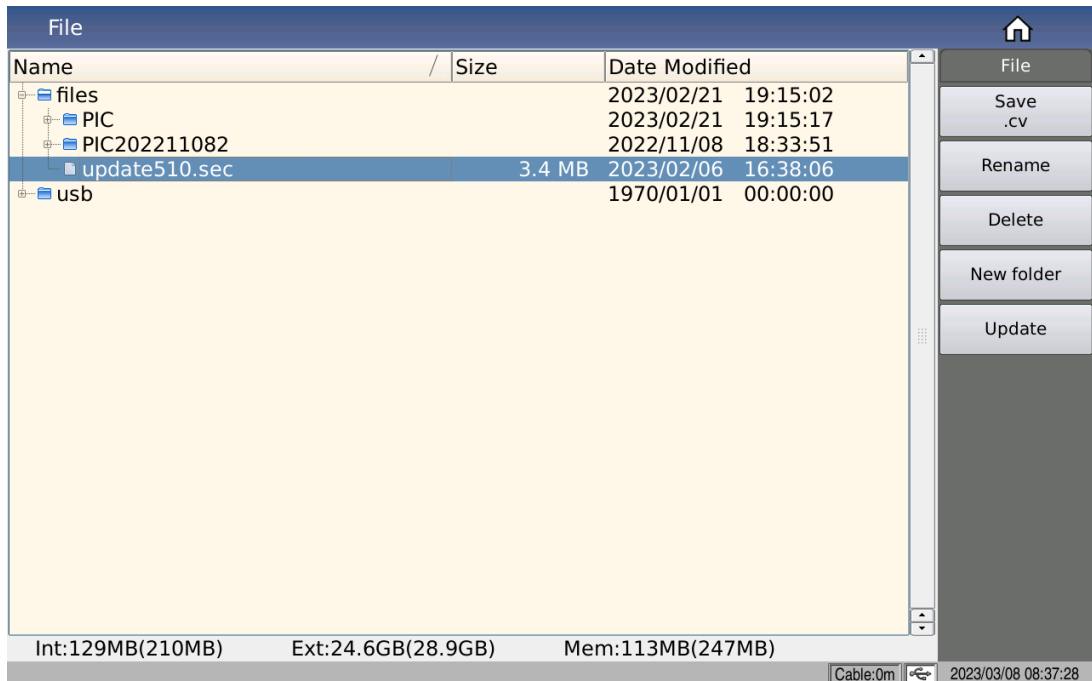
File

| Name | Size | Date Modified |
|---|---|---|
| files | | 2023/02/21 19:15:02 |
| PIC | | 2023/02/21 19:15:17 |
| PIC202211082 | | 2022/11/08 18:33:51 |
| update510.sec | 3.4 MB | 2023/02/06 16:38:06 |
| usb | | 1970/01/01 00:00:00 |

File
Save .cv
Rename
Delete
New folder
Update

Int:129MB(210MB) Ext:24.6GB(28.9GB) Mem:113MB(247MB)

Cable:0m 2023/03/08 08:37:28